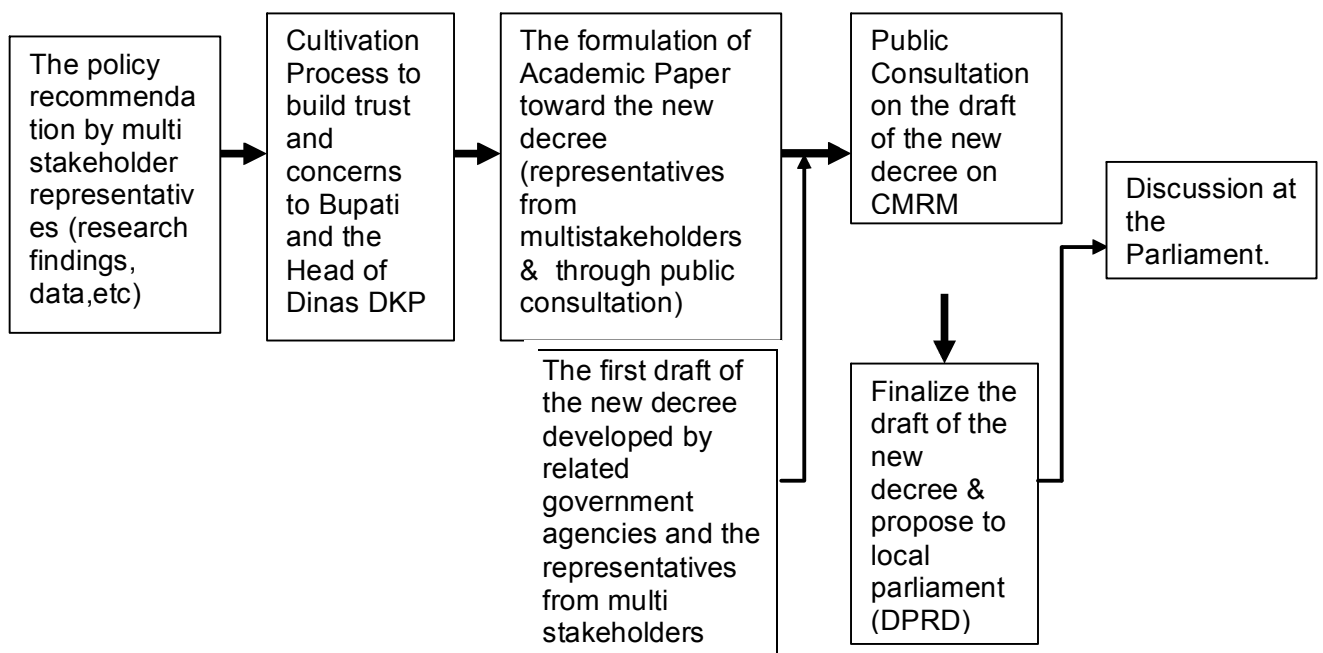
The policy recommendation by multi stakeholder representatives (research findings, data,etc)

Cultivation Process to build trust and concerns to Bupati and the Head of Dinas DKP

The formulation of Academic Paper toward the new decree (representatives from multistakeholders & through public consultation)

The first draft of the new decree developed by related government agencies and the representatives from multi stakeholders

Public Consultation on the draft of the new decree on CMRM

Finalize the draft of the new decree & propose to local parliament (DPRD)

Discussion at the Parliament.